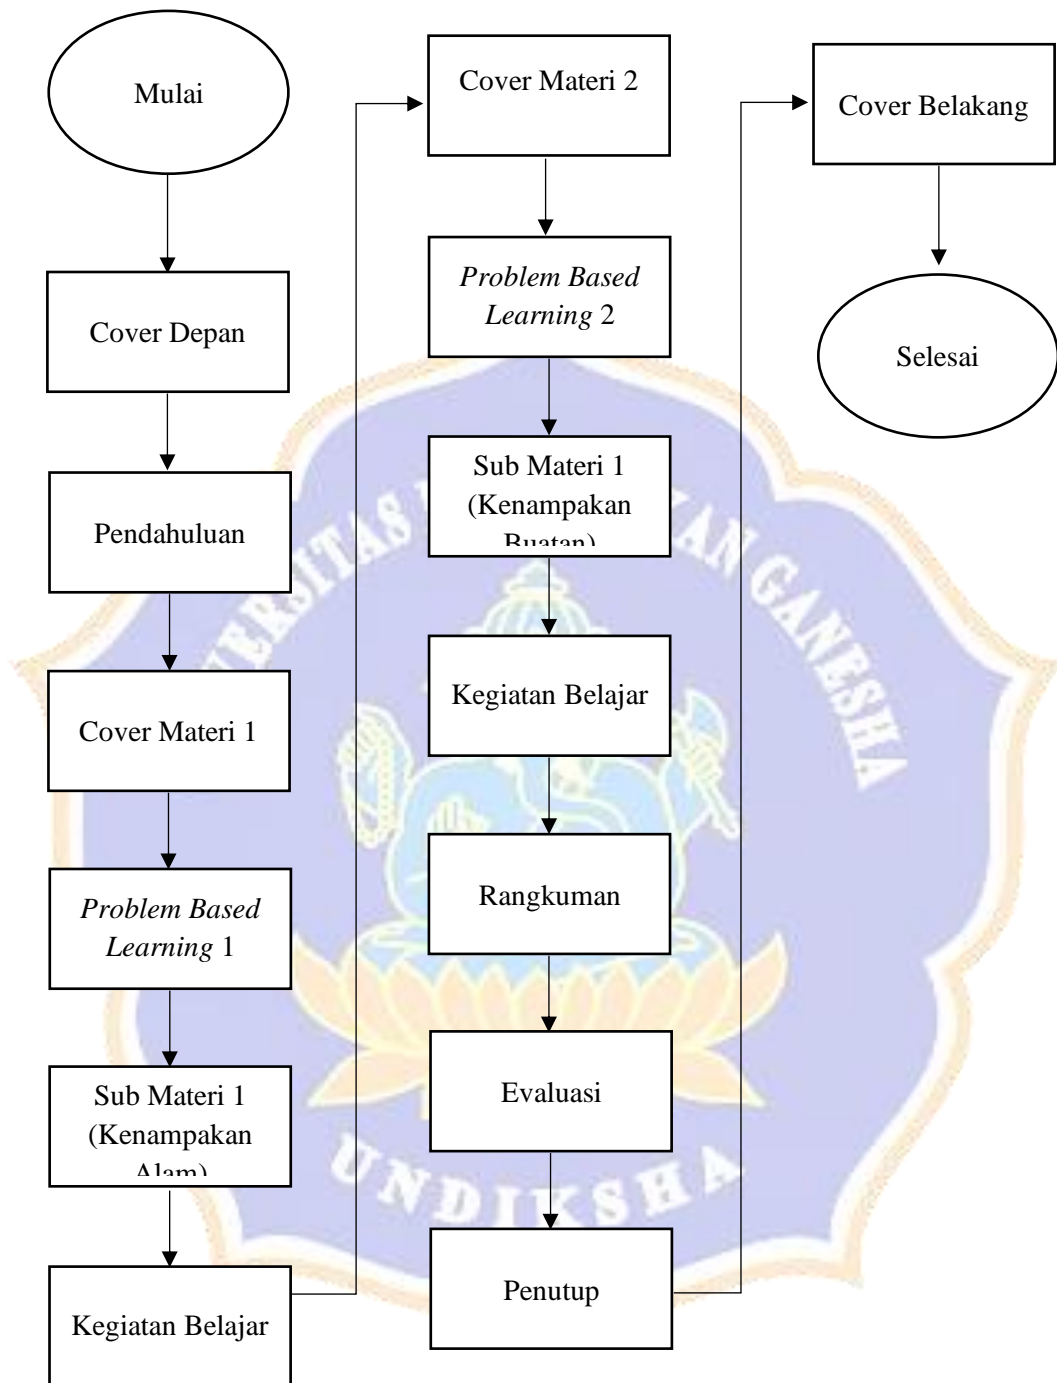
Mulai

Cover Depan

Pendahuluan

Cover Materi 1

*Problem Based Learning* 1

Sub Materi 1 (Kenampakan Alam)

Kegiatan Belajar

Cover Materi 2

*Problem Based Learning* 2

Sub Materi 1 (Kenampakan Buatan)

Kegiatan Belajar

Rangkuman

Evaluasi

Penutup

Cover Belakang

Selesai

UNIVERSITAS PENDIDIKAN GANESHA

UNDIKSHA